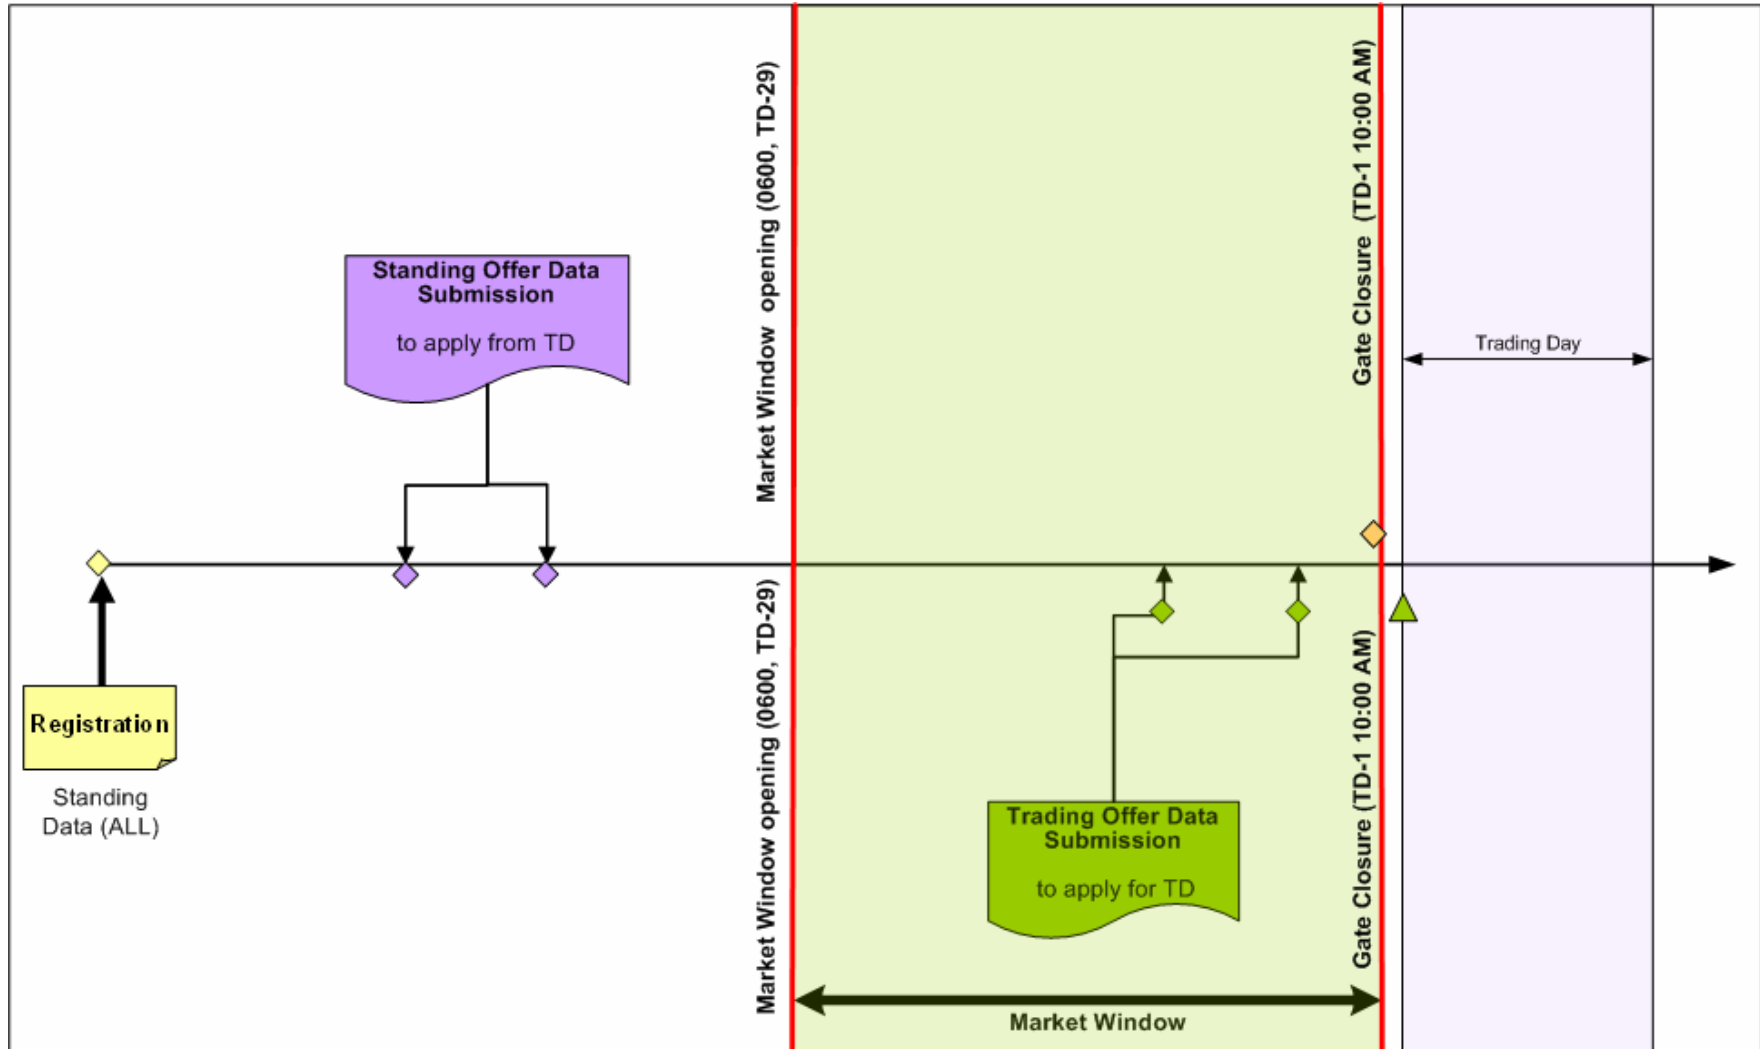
Standing Offer Data Submission

to apply from TD

Market Window opening (0600, TD-29)

Gate Closure (TD-1 10:00 AM)

Trading Day

Registration

Standing Data (ALL)

Market Window opening (0600, TD-29)

Trading Offer Data Submission

to apply for TD

Gate Closure (TD-1 10:00 AM)

Market Window